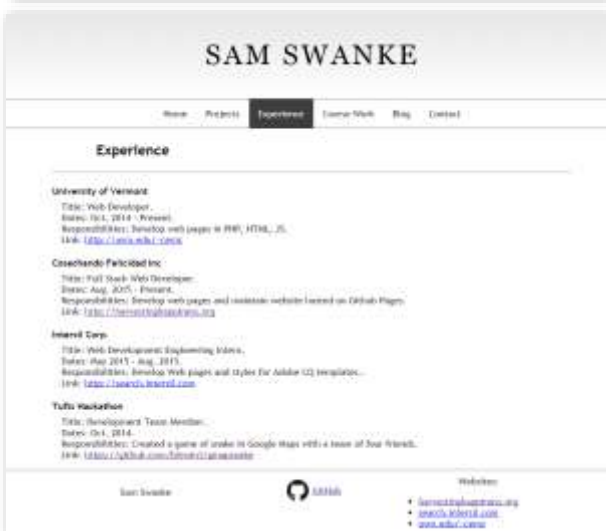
SAM SWANKE

Home Projects Experience Course Work Blog Contact

Experience

University of Vermont
Title: Web Developer.
Dates: Oct. 2014 - Present.
Responsibilities: Develop web pages in PHP, HTML, JS.
Link: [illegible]

Cosechando Felicidad Inc
Title: Full Stack Web Developer.
Dates: Aug. 2015 - Present.
Responsibilities: Develop web pages and maintain website hosted on Github Pages.
Link: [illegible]

Intervil Corp.
Title: Web Development Engineering Intern.
Dates: May 2015 - Aug. 2015.
Responsibilities: Develop Web pages and styles for Adobe CQ templates.
Link: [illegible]

Tufts Hackathon
Title: Development Team Member.
Dates: Oct. 2014.
Responsibilities: Created a game of snake in Google Maps with a team of four friends.
Link: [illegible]

Sam Swanke

Github

Websites:
• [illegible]
• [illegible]
• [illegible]